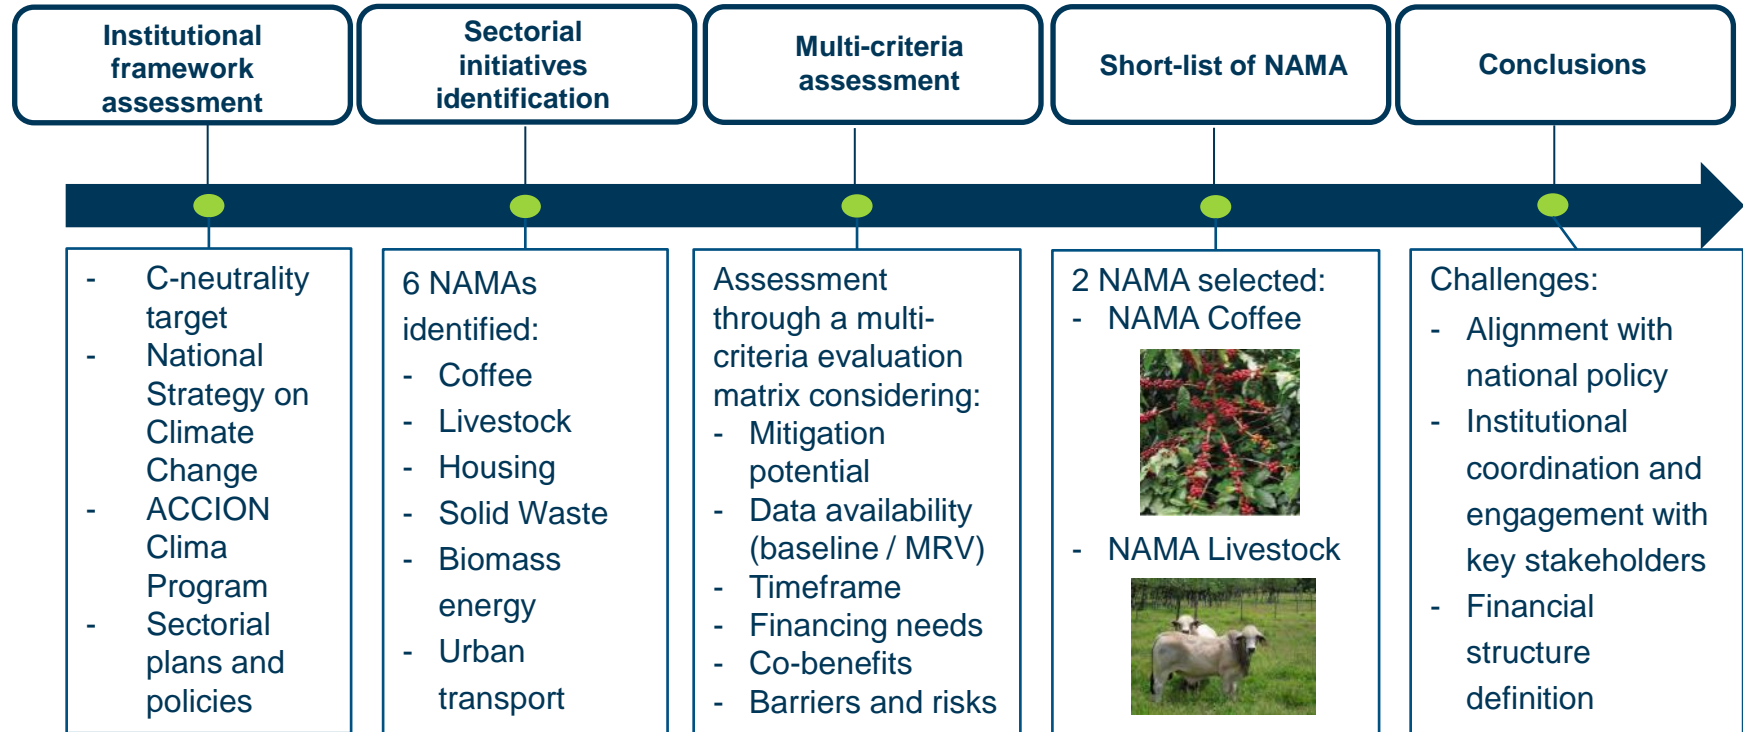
Institutional framework assessment

Sectorial initiatives identification

Multi-criteria assessment

Short-list of NAMA

Conclusions

- C-neutrality target
- National Strategy on Climate Change
- ACCION Clima Program
- Sectorial plans and policies

6 NAMAs identified:
- Coffee
- Livestock
- Housing
- Solid Waste
- Biomass energy
- Urban transport

Assessment through a multi-criteria evaluation matrix considering:
- Mitigation potential
- Data availability (baseline / MRV)
- Timeframe
- Financing needs
- Co-benefits
- Barriers and risks

2 NAMA selected:
- NAMA Coffee
- NAMA Livestock

Challenges:
- Alignment with national policy
- Institutional coordination and engagement with key stakeholders
- Financial structure definition